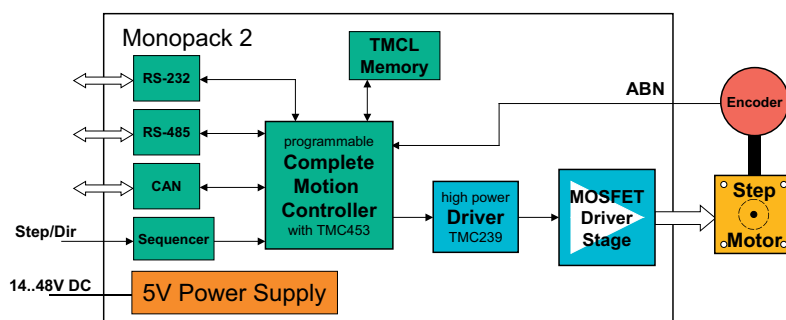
Monopack 2

TMCL Memory

RS-232

RS-485

CAN

Sequencer

Step/Dir

ABN

Encoder

programmable
Complete Motion Controller
with TMC453

high power
Driver
TMC239

MOSFET Driver Stage

Step Motor

14..48V DC

5V Power Supply